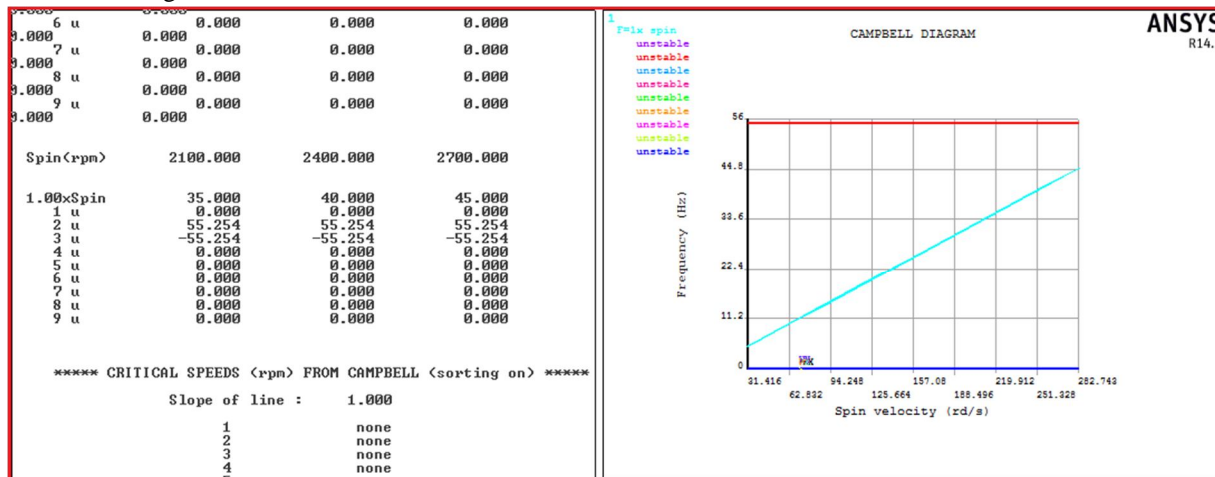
6 u 0.000 0.000 0.000
0.000 0.000
7 u 0.000 0.000 0.000
0.000 0.000
8 u 0.000 0.000 0.000
0.000 0.000
9 u 0.000 0.000 0.000
0.000 0.000

| Spin(rpm) | 2100.000 | 2400.000 | 2700.000 |
|---|---|---|---|
| 1.00xSpin | 35.000 | 40.000 | 45.000 |
| 1 u | 0.000 | 0.000 | 0.000 |
| 2 u | 55.254 | 55.254 | 55.254 |
| 3 u | -55.254 | -55.254 | -55.254 |
| 4 u | 0.000 | 0.000 | 0.000 |
| 5 u | 0.000 | 0.000 | 0.000 |
| 6 u | 0.000 | 0.000 | 0.000 |
| 7 u | 0.000 | 0.000 | 0.000 |
| 8 u | 0.000 | 0.000 | 0.000 |
| 9 u | 0.000 | 0.000 | 0.000 |

***** CRITICAL SPEEDS (rpm) FROM CAMPBELL (sorting on) *****

Slope of line : 1.000

1 none
2 none
3 none
4 none

1
F=1x spin
unstable
unstable
unstable
unstable
unstable
unstable
unstable
unstable
unstable

CAMPBELL DIAGRAM

ANSYS
R14.

Frequency (Hz)
56
44.8
33.6
22.4
11.2
0

31.416 62.832 94.248 125.664 157.08 188.496 219.912 251.328 282.743
Spin velocity (rd/s)